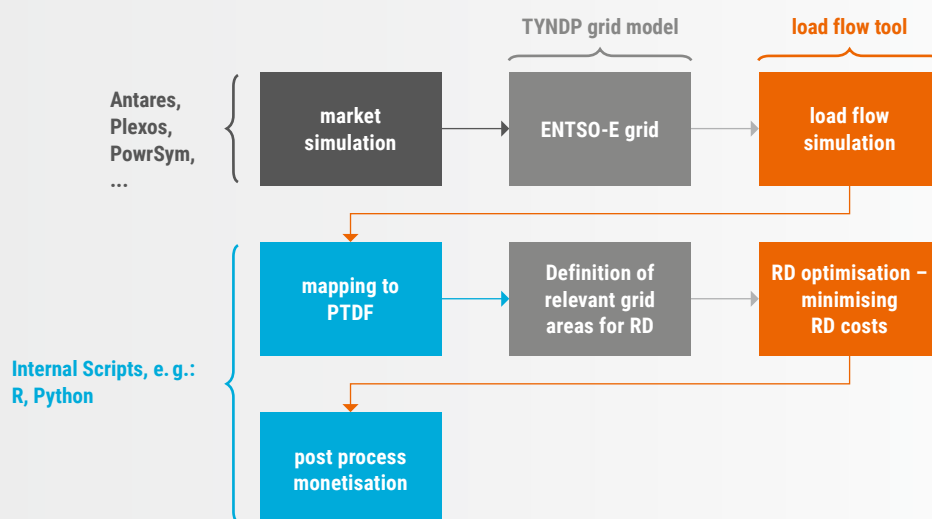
TYNDP grid model

load flow tool

Antares,
Plexos,
PowrSym,
...

market simulation

ENTSO-E grid

load flow simulation

Internal Scripts, e. g.: R, Python

mapping to PTDF

Definition of relevant grid areas for RD

RD optimisation – minimising RD costs

post process monetisation